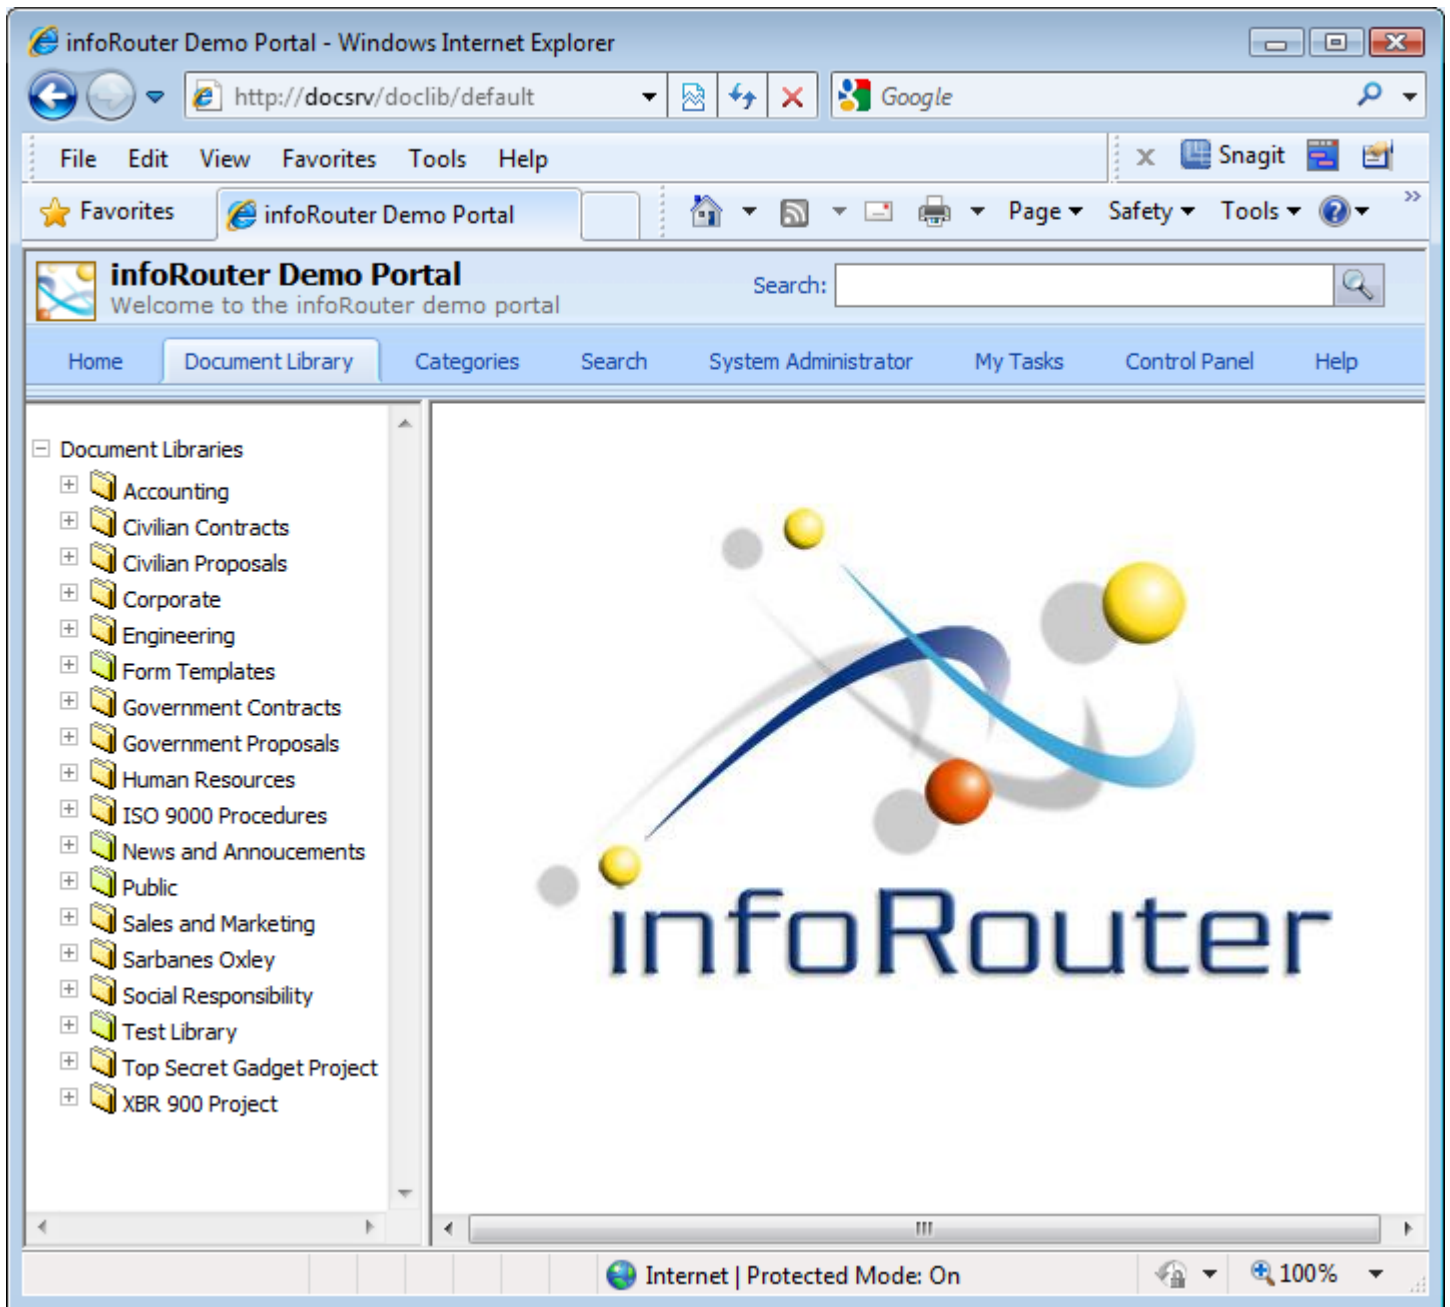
infoRouter Demo Portal - Windows Internet Explorer

http://docsrv/doclib/default

Google

File Edit View Favorites Tools Help

Snagit

Favorites infoRouter Demo Portal

Page Safety Tools

infoRouter Demo Portal
Welcome to the infoRouter demo portal

Search:

Home Document Library Categories Search System Administrator My Tasks Control Panel Help

Document Libraries
Accounting
Civilian Contracts
Civilian Proposals
Corporate
Engineering
Form Templates
Government Contracts
Government Proposals
Human Resources
ISO 9000 Procedures
News and Annoucements
Public
Sales and Marketing
Sarbanes Oxley
Social Responsibility
Test Library
Top Secret Gadget Project
XBR 900 Project

infoRouter

Internet | Protected Mode: On

100%